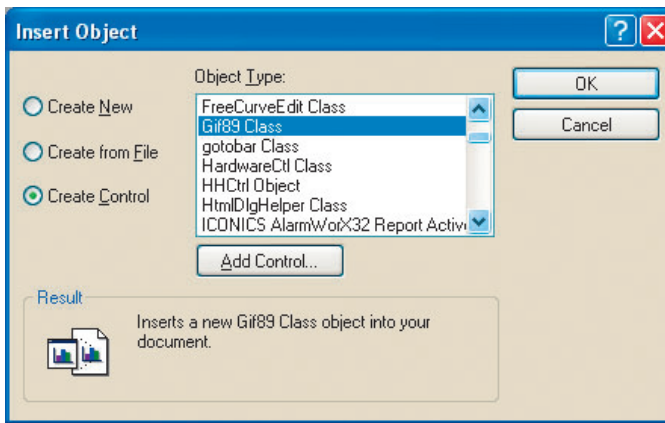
Insert Object

?

Object Type:

Create New

Create from File

Create Control

FreeCurveEdit Class
Gif89 Class
gotobar Class
HardwareCtl Class
HHCtrl Object
HtmlDlgHelper Class
ICONICS AlarmWorX32 Report Activ

Add Control...

OK

Cancel

Result

Inserts a new Gif89 Class object into your document.